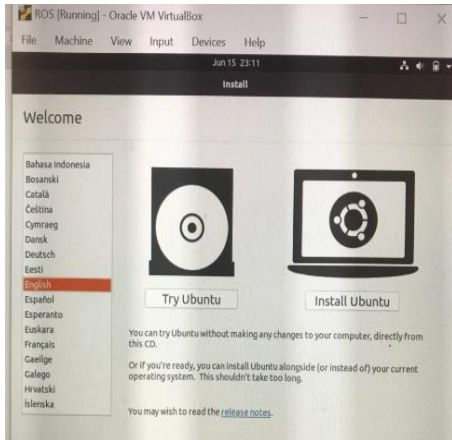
ROS [Running] - Oracle VM VirtualBox

File Machine View Input Devices Help

Jun 15 23:11

Install

Welcome

Bahasa Indonesia
Bosanski
Català
Čeština
Cymraeg
Dansk
Deutsch
Eesti
English
Español
Esperanto
Euskara
Français
Gaeilge
Galego
Hrvatski
Íslenska

Try Ubuntu

Install Ubuntu

You can try Ubuntu without making any changes to your computer, directly from this CD.

Or if you're ready, you can install Ubuntu alongside (or instead of) your current operating system. This shouldn't take too long.

You may wish to read the release notes.